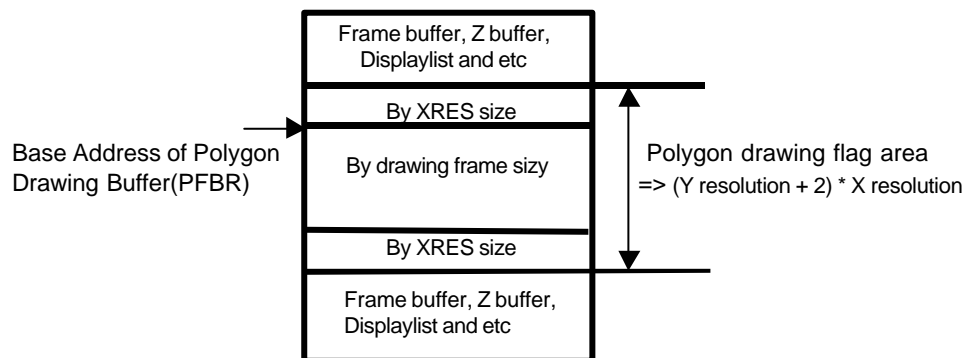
Frame buffer, Z buffer, Displaylist and etc

By XRES size

Base Address of Polygon Drawing Buffer(PFBR)

By drawing frame sizy

Polygon drawing flag area
=> (Y resolution + 2) * X resolution

By XRES size

Frame buffer, Z buffer, Displaylist and etc